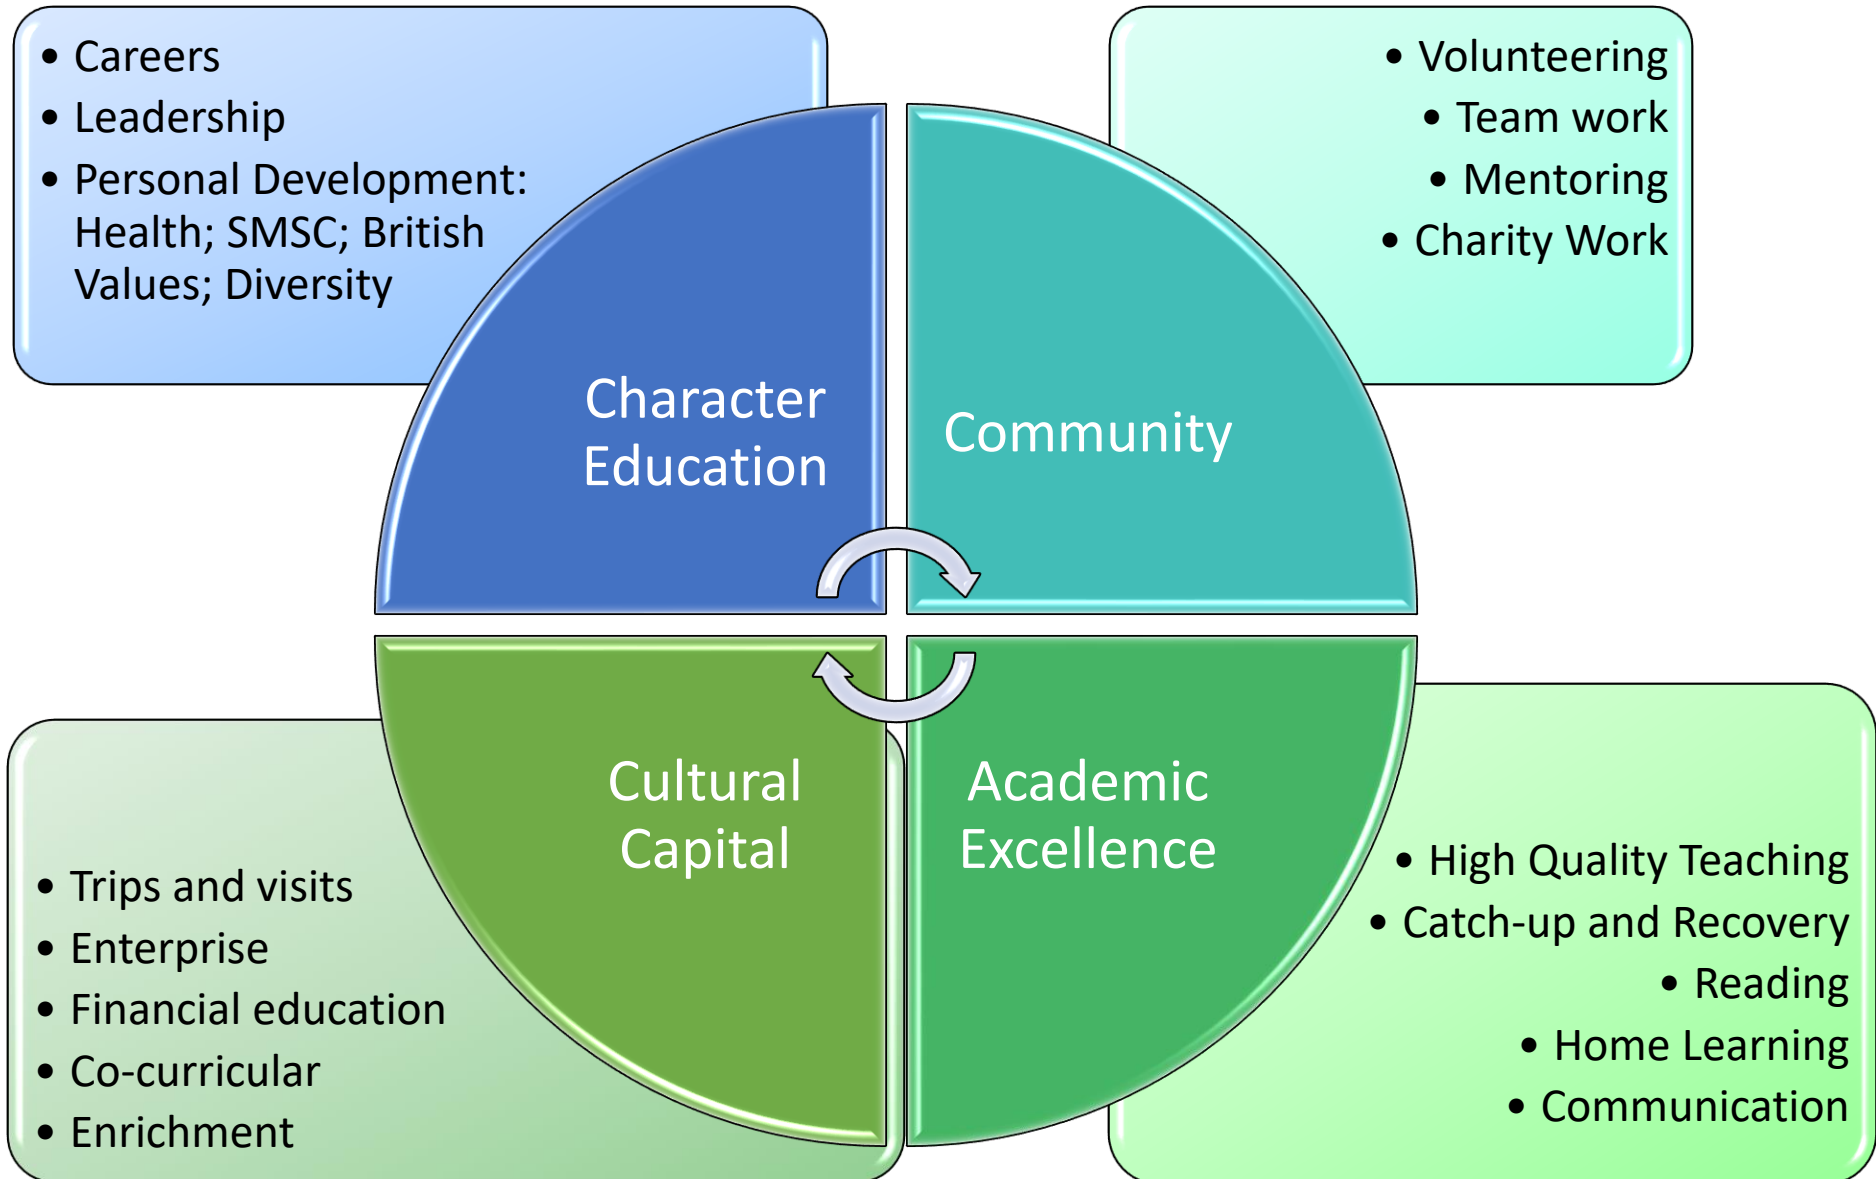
• Careers
• Leadership
• Personal Development: Health; SMSC; British Values; Diversity

• Volunteering
• Team work
• Mentoring
• Charity Work

Character Education

Community

Cultural Capital

Academic Excellence

• Trips and visits
• Enterprise
• Financial education
• Co-curricular
• Enrichment

• High Quality Teaching
• Catch-up and Recovery
• Reading
• Home Learning
• Communication